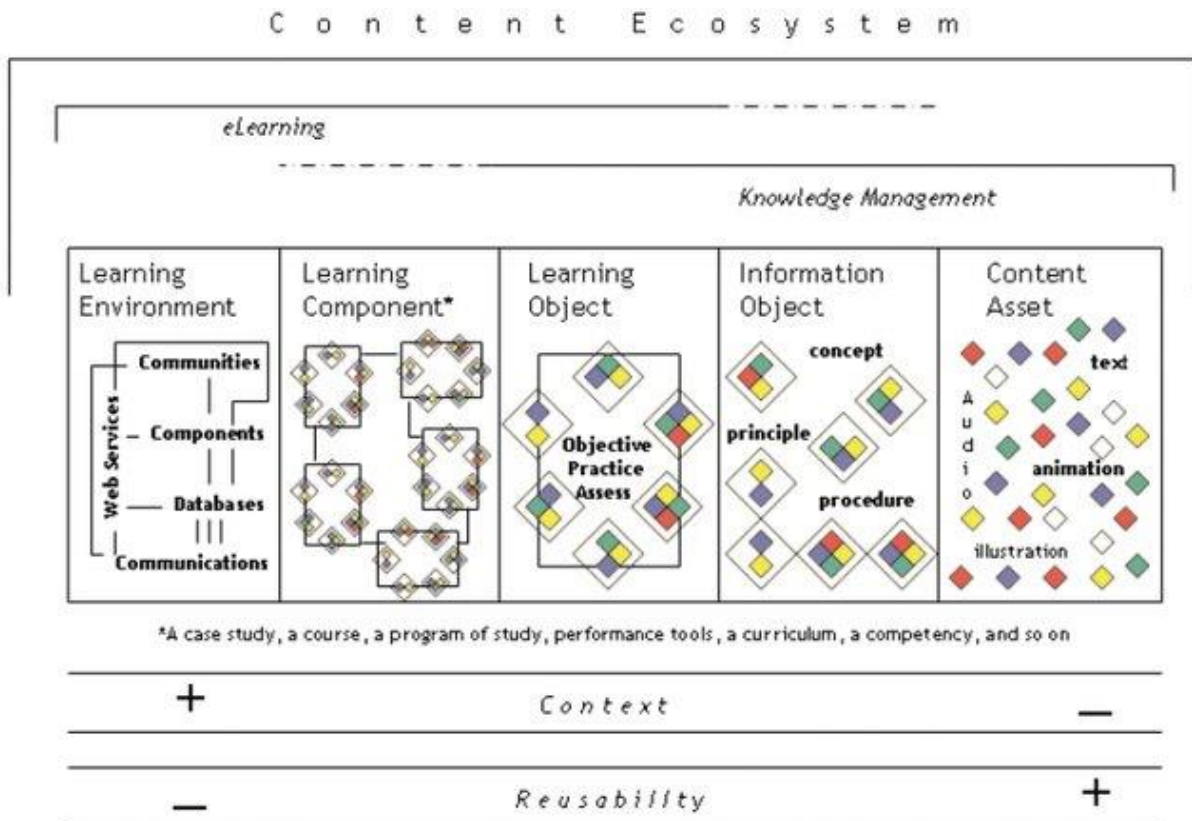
Content Ecosystem

eLearning

Knowledge Management

Learning Environment

Web Services

Communities

Components

Databases

Communications

Learning Component*

Learning Object

Objective Practice Assess

Information Object

concept

principle

procedure

Content Asset

text

Audio

animation

illustration

*A case study, a course, a program of study, performance tools, a curriculum, a competency, and so on

+ Context —

— Reusability +